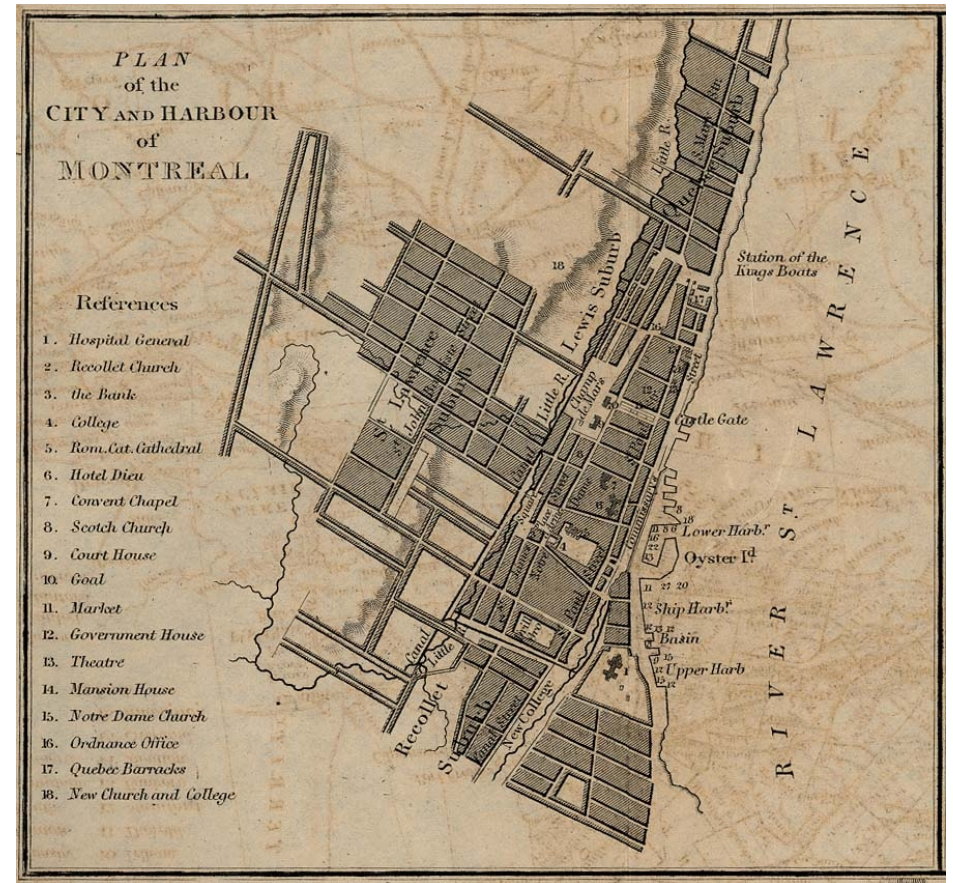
PLAN
of the
CITY AND HARBOUR
of
MONTREAL

References
1. Hospital General
2. Recollet Church
3. the Bank
4. College
5. Rom. Cat. Cathedral
6. Hotel Dieu
7. Convent Chapel
8. Scotch Church
9. Court House
10. Goal
11. Market
12. Government House
13. Theatre
14. Mansion House
15. Notre Dame Church
16. Ordnance Office
17. Quebec Barracks
18. New Church and College

RIVER ST LAWRENCE

Station of the Kings Boats

Lewis Suburb

Quebec Suburb

St Lawrence Suburb

Recollet Suburb

Little R.

Canal

Champ de Mars

Citadel

Castle Gate

Lower Harbr

Oyster Id

Ship Harbr

Basin

Upper Harb

New College

18

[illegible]